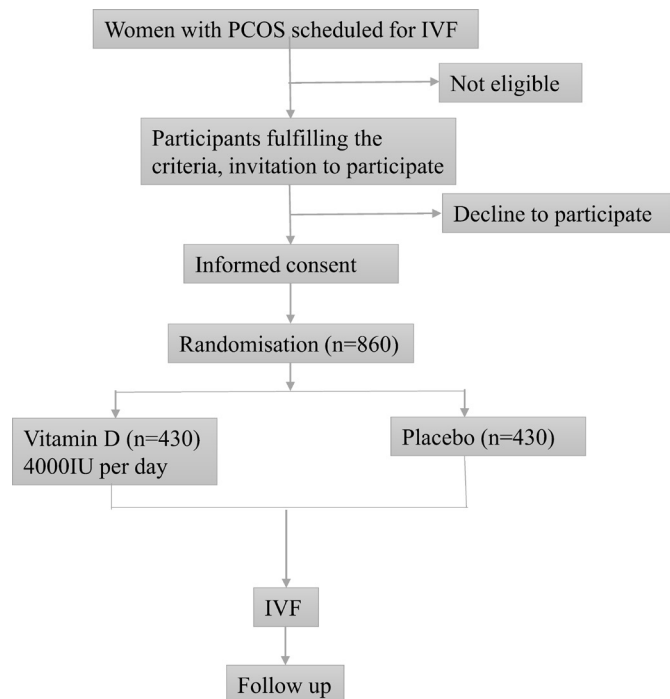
Women with PCOS scheduled for IVF

Not eligible

Participants fulfilling the criteria, invitation to participate

Decline to participate

Informed consent

Randomisation (n=860)

Vitamin D (n=430) 4000IU per day

Placebo (n=430)

IVF

Follow up